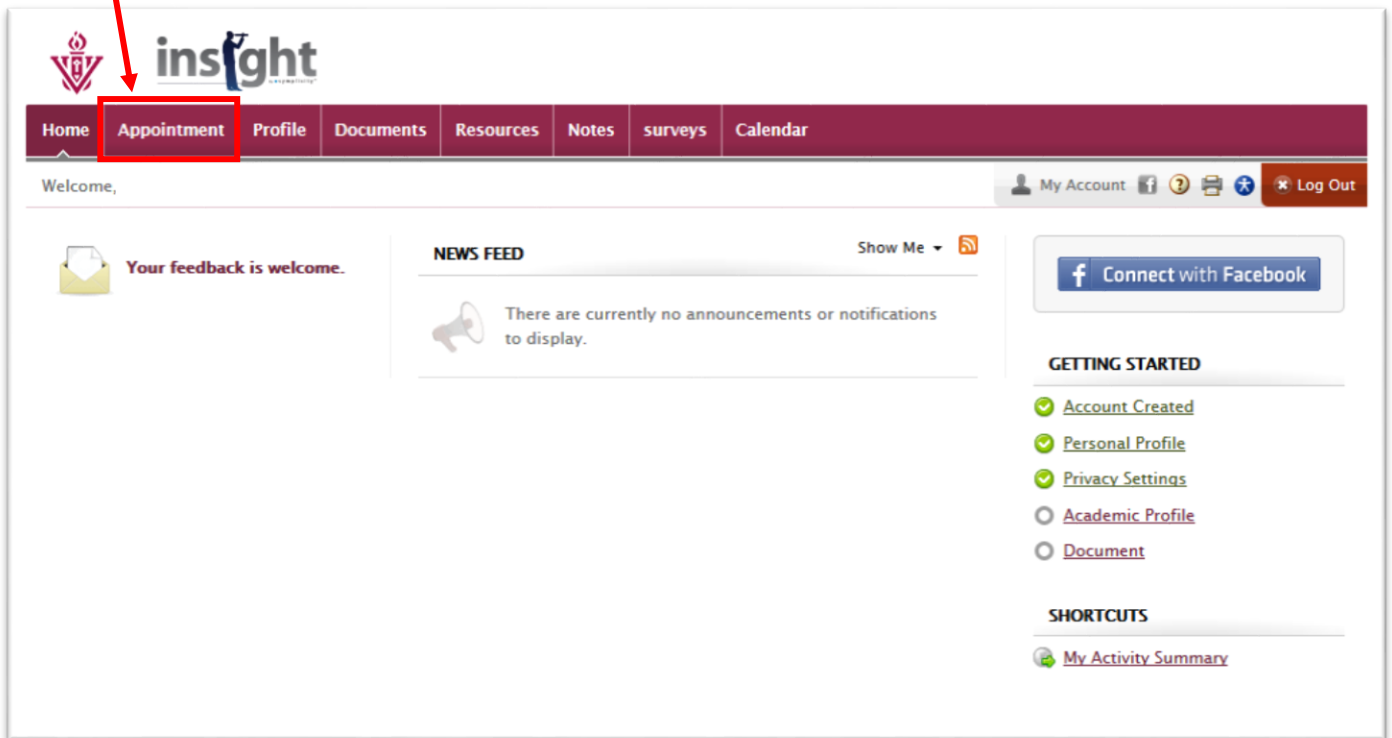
insight

Home Appointment Profile Documents Resources Notes surveys Calendar

Welcome,

My Account Log Out

Your feedback is welcome.

NEWS FEED

Show Me

There are currently no announcements or notifications to display.

Connect with Facebook

GETTING STARTED

Account Created

Personal Profile

Privacy Settings

Academic Profile

Document

SHORTCUTS

My Activity Summary